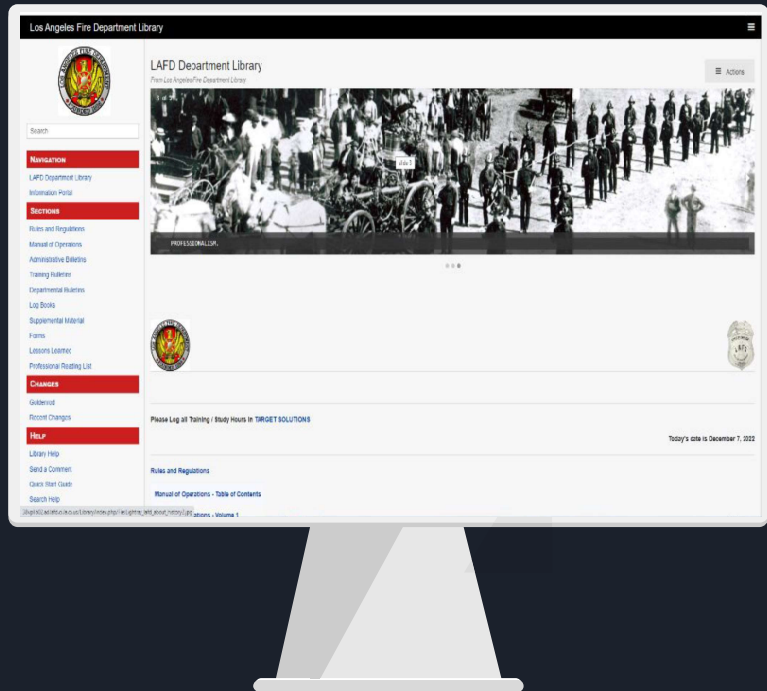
Los Angeles Fire Department Library

Search

NAVIGATION

LAFD Department Library

Information Portal

SECTIONS

Rules and Regulations

Manual of Operations

Administrative Bulletins

Training Bulletins

Departmental Bulletins

Log Books

Supplemental Material

Forms

Lessons Learned

Professional Reading List

CHANGES

Guidebook

Recent Changes

HELP

Library Help

Send a Comment

Quick Start Guide

Search Help

LAFD Department Library

From LosAngelesFire Department Library

≡ Actions

slide 3

PROFESSIONALISM.

Please Log all Training / Study Hours in TARGET SOLUTIONS

Today's date is December 7, 2022

Rules and Regulations

Manual of Operations - Table of Contents

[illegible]ations - Volume 1

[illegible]